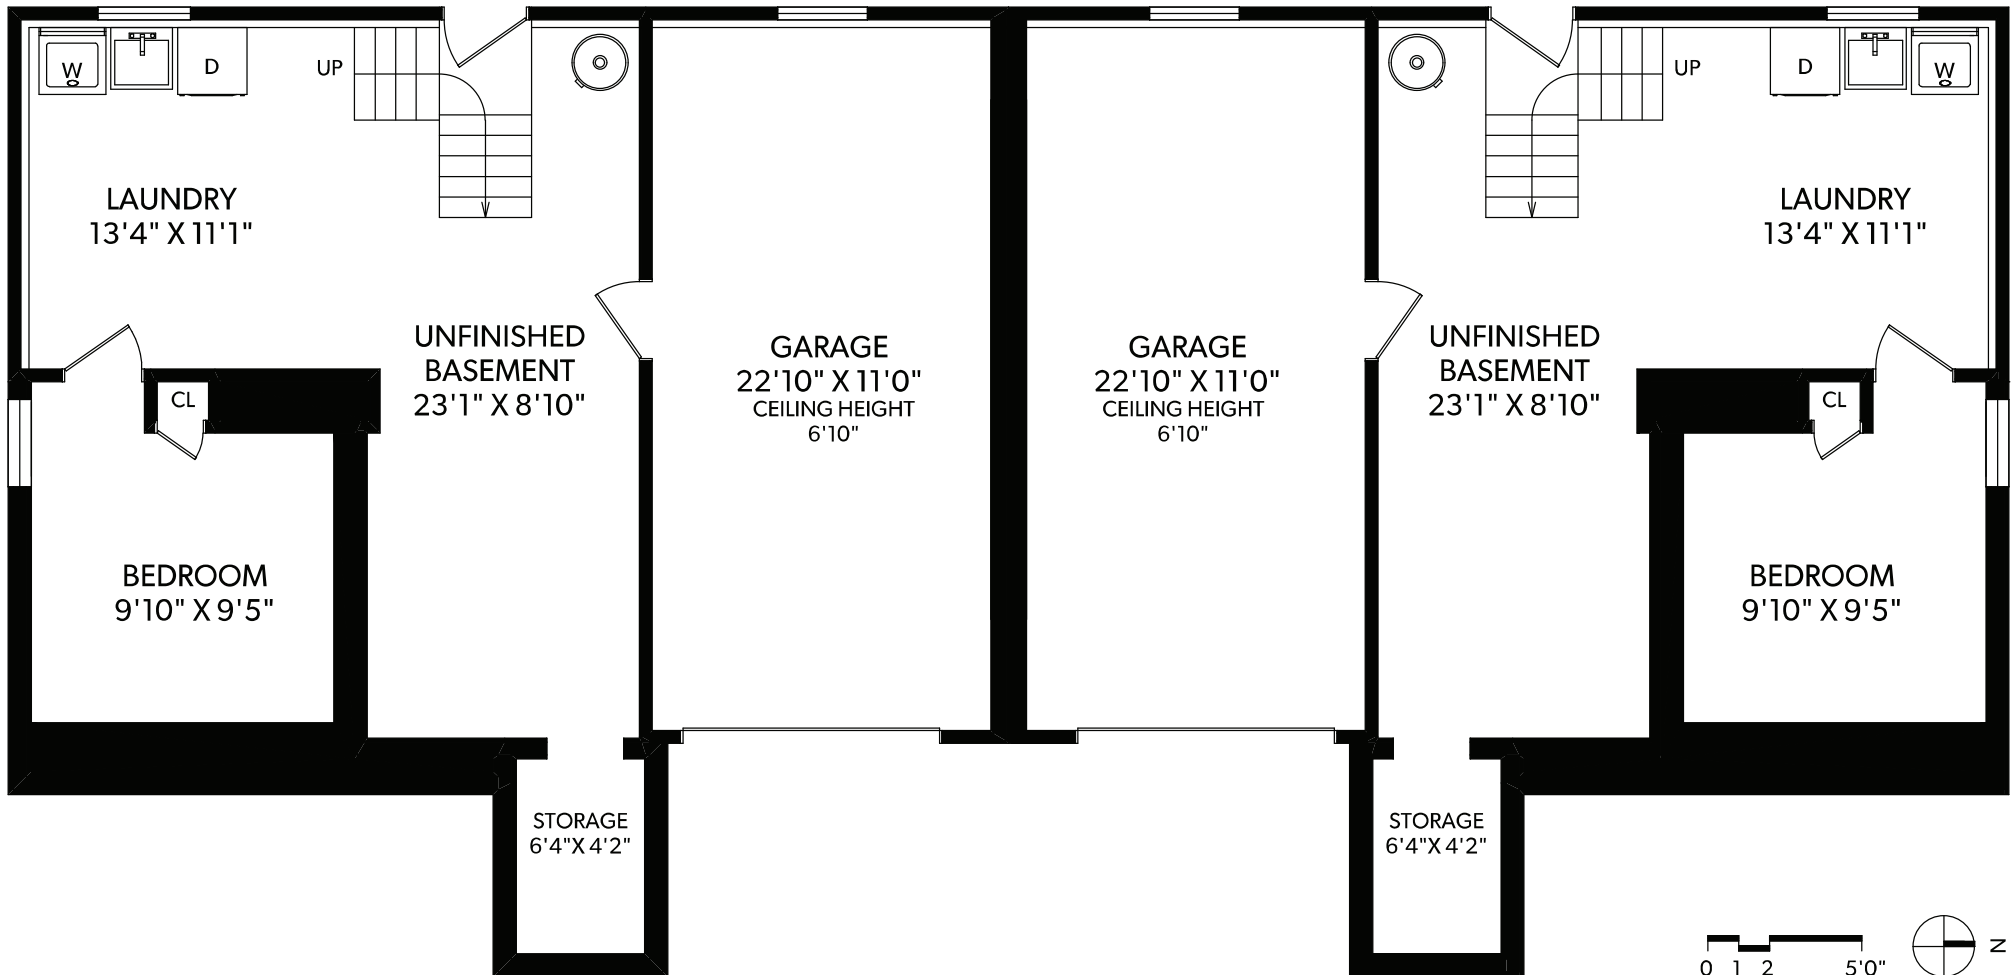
W D UP

LAUNDRY
13'4" X 11'1"

UNFINISHED BASEMENT
23'1" X 8'10"

CL

BEDROOM
9'10" X 9'5"

GARAGE
22'10" X 11'0"
CEILING HEIGHT
6'10"

GARAGE
22'10" X 11'0"
CEILING HEIGHT
6'10"

UP D W

LAUNDRY
13'4" X 11'1"

UNFINISHED BASEMENT
23'1" X 8'10"

CL

BEDROOM
9'10" X 9'5"

STORAGE
6'4"X 4'2"

STORAGE
6'4"X 4'2"

0 1 2 5'0"

N